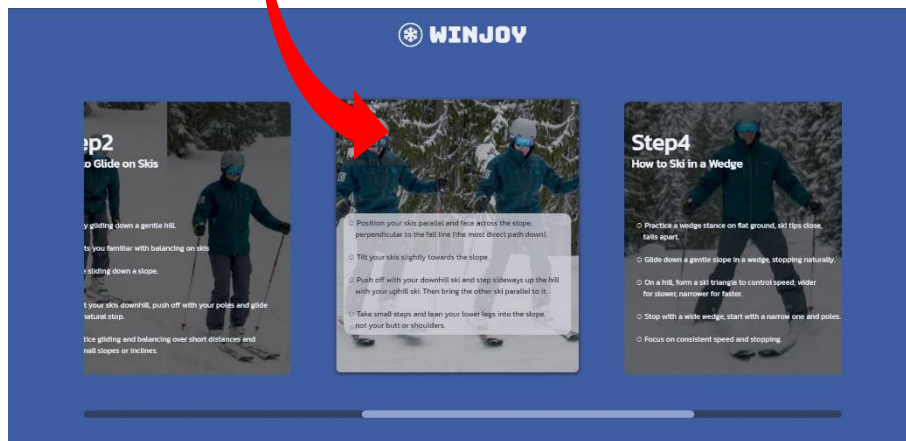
WINJOY

ep2
o Glide on Skis

y gliding down a gentle hill.

ts you familiar with balancing on skis

e sliding down a slope.

t your skis downhill, push off with your poles and glide natural stop.

tice gliding and balancing over short distances and nall slopes or inclines.

Position your skis parallel and face across the slope, perpendicular to the fall line (the most direct path down).

Tilt your skis slightly towards the slope.

Push off with your downhill ski and step sideways up the hill with your uphill ski. Then bring the other ski parallel to it.

Take small steps and lean your lower legs into the slope, not your butt or shoulders.

Step4
How to Ski in a Wedge

Practice a wedge stance on flat ground, ski tips close, tails apart.

Glide down a gentle slope in a wedge, stopping naturally.

On a hill, form a ski triangle to control speed; wider for slower, narrower for faster.

Stop with a wide wedge, start with a narrow one and poles.

Focus on consistent speed and stopping.